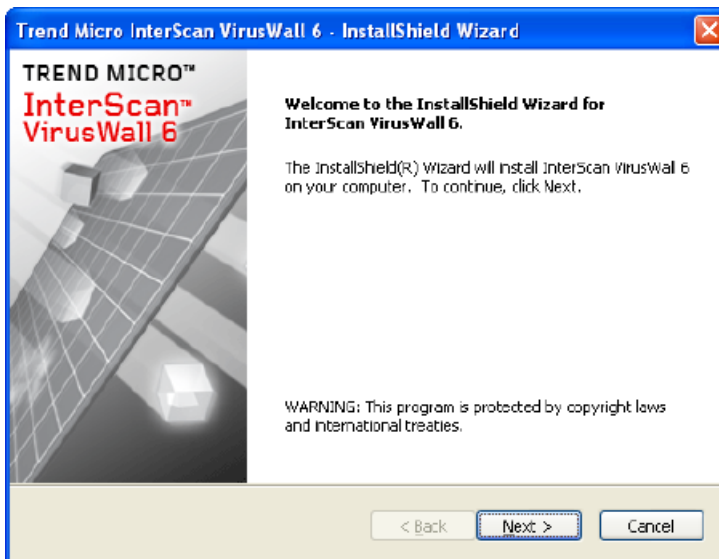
Trend Micro InterScan VirusWall 6 - InstallShield Wizard

TREND MICRO™
InterScan™
VirusWall 6

Welcome to the InstallShield Wizard for InterScan VirusWall 6.

The InstallShield(R) Wizard will install InterScan VirusWall 6 on your computer. To continue, click Next.

WARNING: This program is protected by copyright laws and international treaties.

< Back
Next >
Cancel